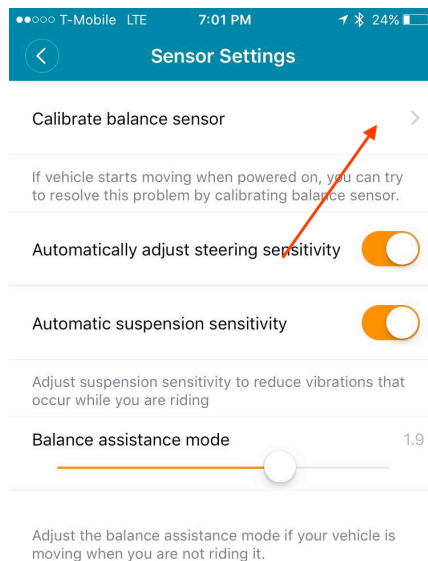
●●○○○ T-Mobile LTE 7:01 PM 24%

Sensor Settings

Calibrate balance sensor

If vehicle starts moving when powered on, you can try to resolve this problem by calibrating balance sensor.

Automatically adjust steering sensitivity

Automatic suspension sensitivity

Adjust suspension sensitivity to reduce vibrations that occur while you are riding

Balance assistance mode

1.9

Adjust the balance assistance mode if your vehicle is moving when you are not riding it.